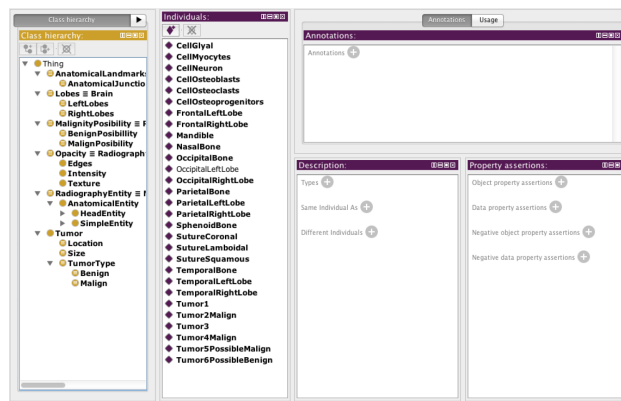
Class hierarchy

Class hierarchy:

Thing
AnatomicalLandmarks
AnatomicalJunctio
Lobes ≡ Brain
LeftLobes
RightLobes
MalignityPosibility ≡ F
BenignPosibility
MalignPosibility
Opacity ≡ Radiograph
Edges
Intensity
Texture
RadiographyEntity ≡ I
AnatomicalEntity
HeadEntity
SimpleEntity
Tumor
Location
Size
TumorType
Benign
Malign

Individuals:

CellGlyal
CellMyocytes
CellNeuron
CellOsteoblasts
CellOsteoclasts
CellOsteoprogenitors
FrontalLeftLobe
FrontalRightLobe
Mandible
NasalBone
OccipitalBone
OccipitalLeftLobe
OccipitalRightLobe
ParietalBone
ParietalLeftLobe
ParietalRightLobe
SphenoidBone
SutureCoronal
SutureLamboidal
SutureSquamous
TemporalBone
TemporalLeftLobe
TemporalRightLobe
Tumor1
Tumor2Malign
Tumor3
Tumor4Malign
Tumor5PossibleMalign
Tumor6PossibleBenign

Annotations | Usage

Annotations:

Annotations

Description:

Types

Same Individual As

Different Individuals

Property assertions:

Object property assertions

Data property assertions

Negative object property assertions

Negative data property assertions